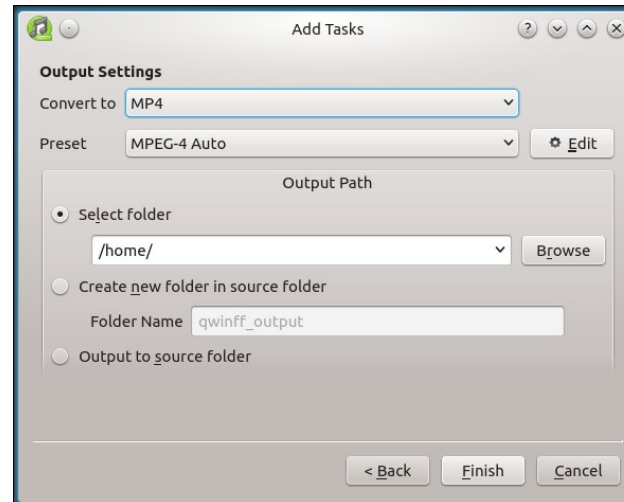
Add Tasks

Output Settings

Convert to MP4

Preset MPEG-4 Auto

Edit

Output Path

Select folder

/home/

Browse

Create new folder in source folder

Folder Name qwinff_output

Output to source folder

< Back

Finish

Cancel